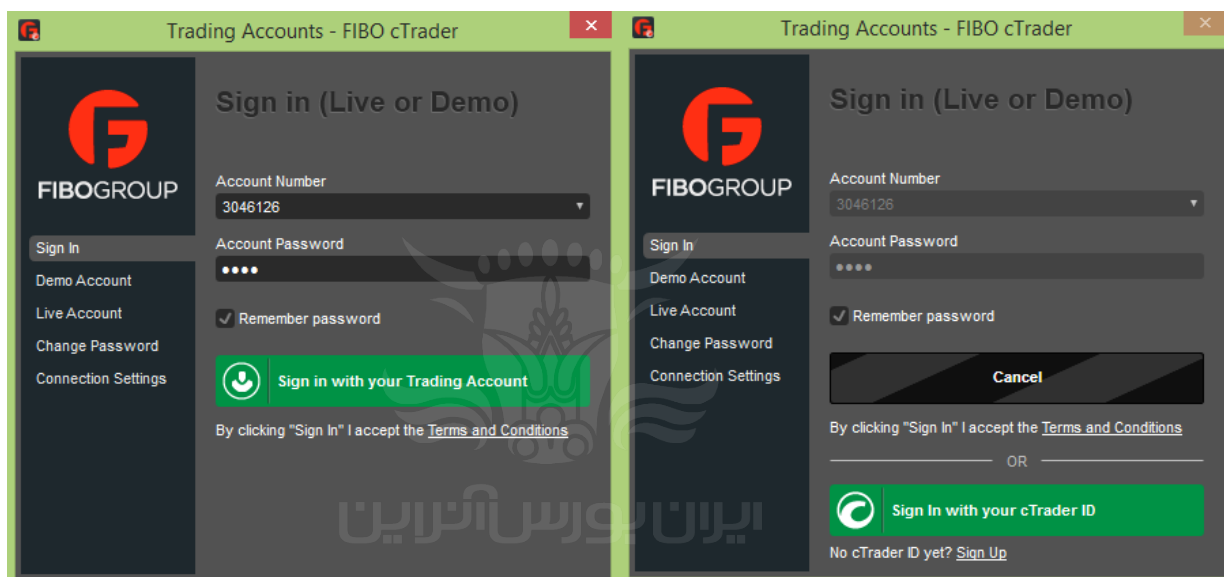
Trading Accounts - FIBO cTrader

FIBOGROUP

Sign In
Demo Account
Live Account
Change Password
Connection Settings

Sign in (Live or Demo)

Account Number
3046126

Account Password
••••

Remember password

Sign in with your Trading Account

By clicking "Sign In" I accept the Terms and Conditions

Trading Accounts - FIBO cTrader

FIBOGROUP

Sign In
Demo Account
Live Account
Change Password
Connection Settings

Sign in (Live or Demo)

Account Number
3046126

Account Password
••••

Remember password

Cancel

By clicking "Sign In" I accept the Terms and Conditions

OR

Sign In with your cTrader ID

No cTrader ID yet? Sign Up

ایران بورس آنلاین